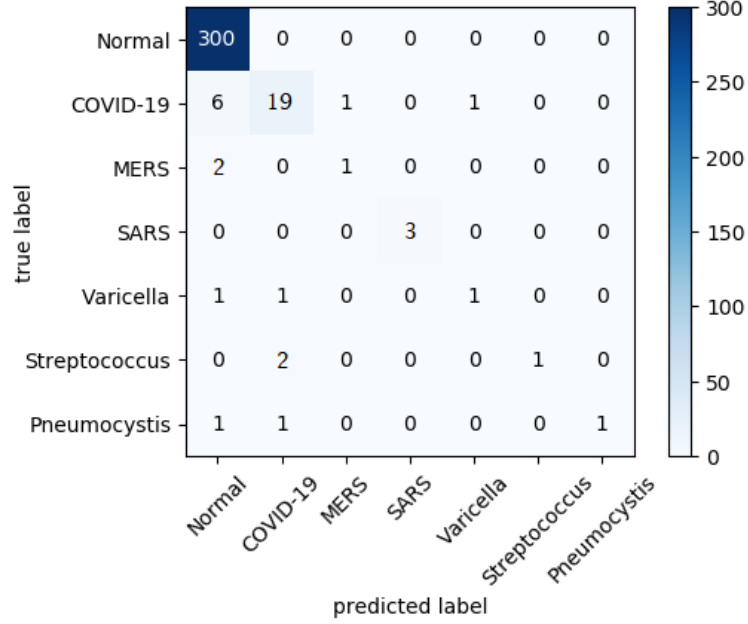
true label

| | Normal | COVID-19 | MERS | SARS | Varicella | Streptococcus | Pneumocystis |
|---|---|---|---|---|---|---|---|
| Normal | 300 | 0 | 0 | 0 | 0 | 0 | 0 |
| COVID-19 | 6 | 19 | 1 | 0 | 1 | 0 | 0 |
| MERS | 2 | 0 | 1 | 0 | 0 | 0 | 0 |
| SARS | 0 | 0 | 0 | 3 | 0 | 0 | 0 |
| Varicella | 1 | 1 | 0 | 0 | 1 | 0 | 0 |
| Streptococcus | 0 | 2 | 0 | 0 | 0 | 1 | 0 |
| Pneumocystis | 1 | 1 | 0 | 0 | 0 | 0 | 1 |

predicted label

300
250
200
150
100
50
0